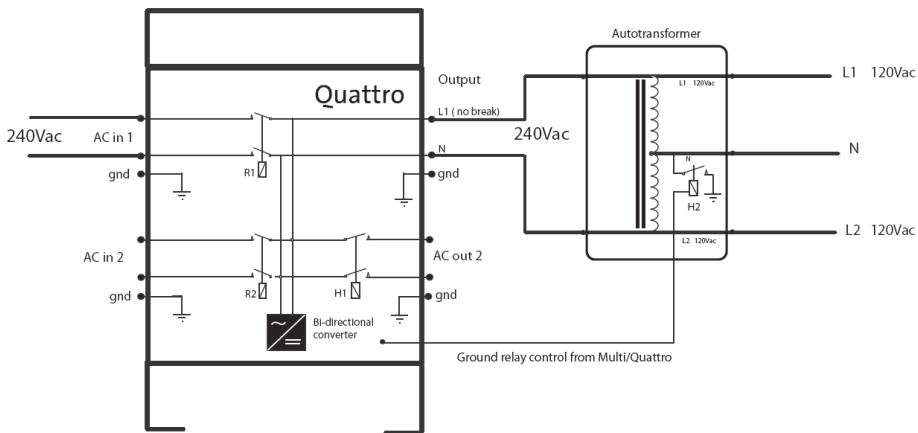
Quattro

240Vac

AC in 1

gnd

R1

AC in 2

gnd

R2

H1

Bi-directional converter

Output

L1 ( no break)

N

gnd

AC out 2

gnd

240Vac

Autotransformer

L1 120Vac

N

H2

L2 120Vac

L1 120Vac

N

L2 120Vac

Ground relay control from Multi/Quattro